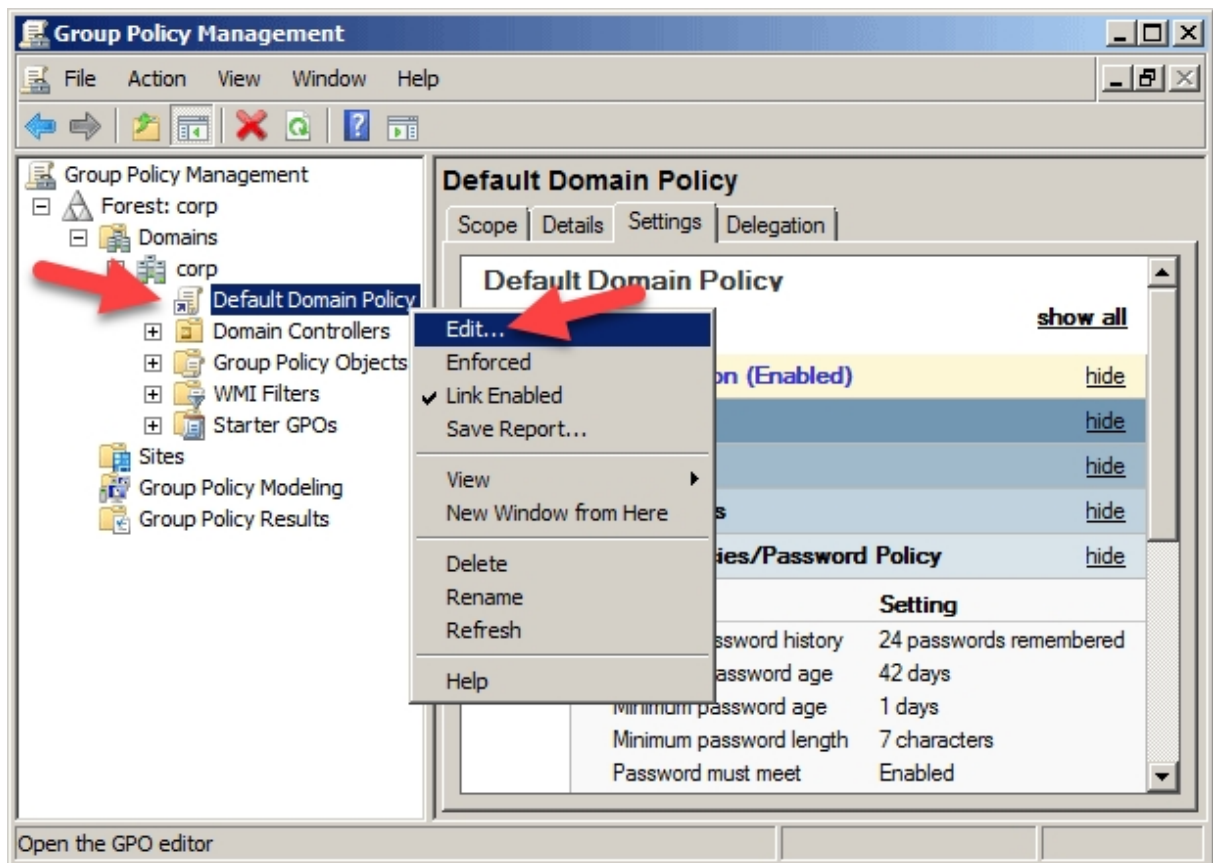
Group Policy Management

File Action View Window Help

Group Policy Management
Forest: corp
Domains
corp
Default Domain Policy
Domain Controllers
Group Policy Objects
WMI Filters
Starter GPOs
Sites
Group Policy Modeling
Group Policy Results

Default Domain Policy

Scope | Details | Settings | Delegation

Default Domain Policy

show all

on (Enabled) hide

hide

hide

s hide

ies/Password Policy hide

Setting

ssword history 24 passwords remembered
assword age 42 days
Minimum password age 1 days
Minimum password length 7 characters
Password must meet Enabled

Edit...
Enforced
✔ Link Enabled
Save Report...
View
New Window from Here
Delete
Rename
Refresh
Help

Open the GPO editor